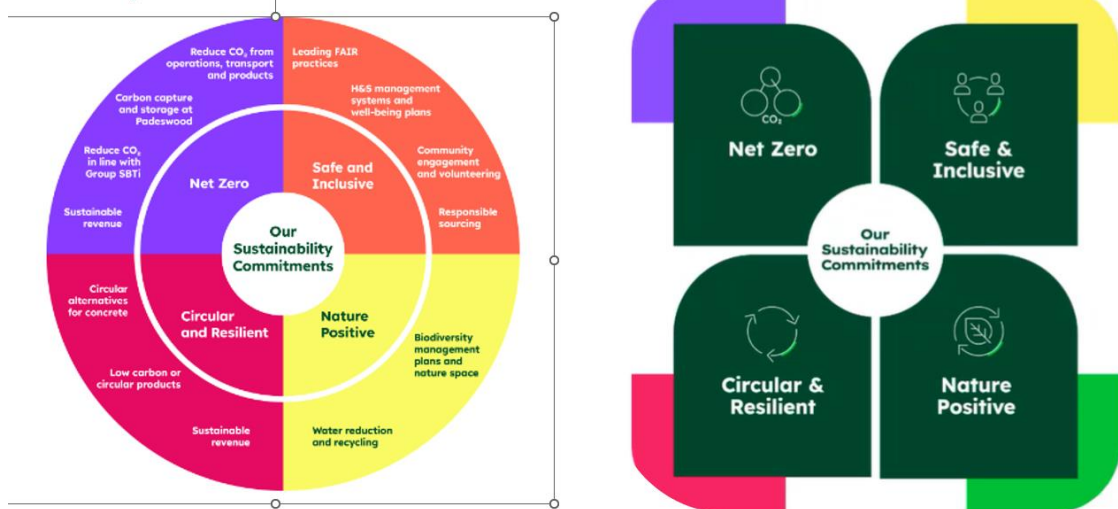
Reduce $CO_2$ from operations, transport and products

Carbon capture and storage at Padeswood

Reduce $CO_2$ in line with Group SBTi

Sustainable revenue

Net Zero

Leading FAIR practices

H&S management systems and well-being plans

Community engagement and volunteering

Responsible sourcing

Safe and Inclusive

Our Sustainability Commitments

Circular alternatives for concrete

Low carbon or circular products

Sustainable revenue

Circular and Resilient

Nature Positive

Biodiversity management plans and nature space

Water reduction and recycling

$CO_2$

Net Zero

Safe & Inclusive

Our Sustainability Commitments

Circular & Resilient

Nature Positive